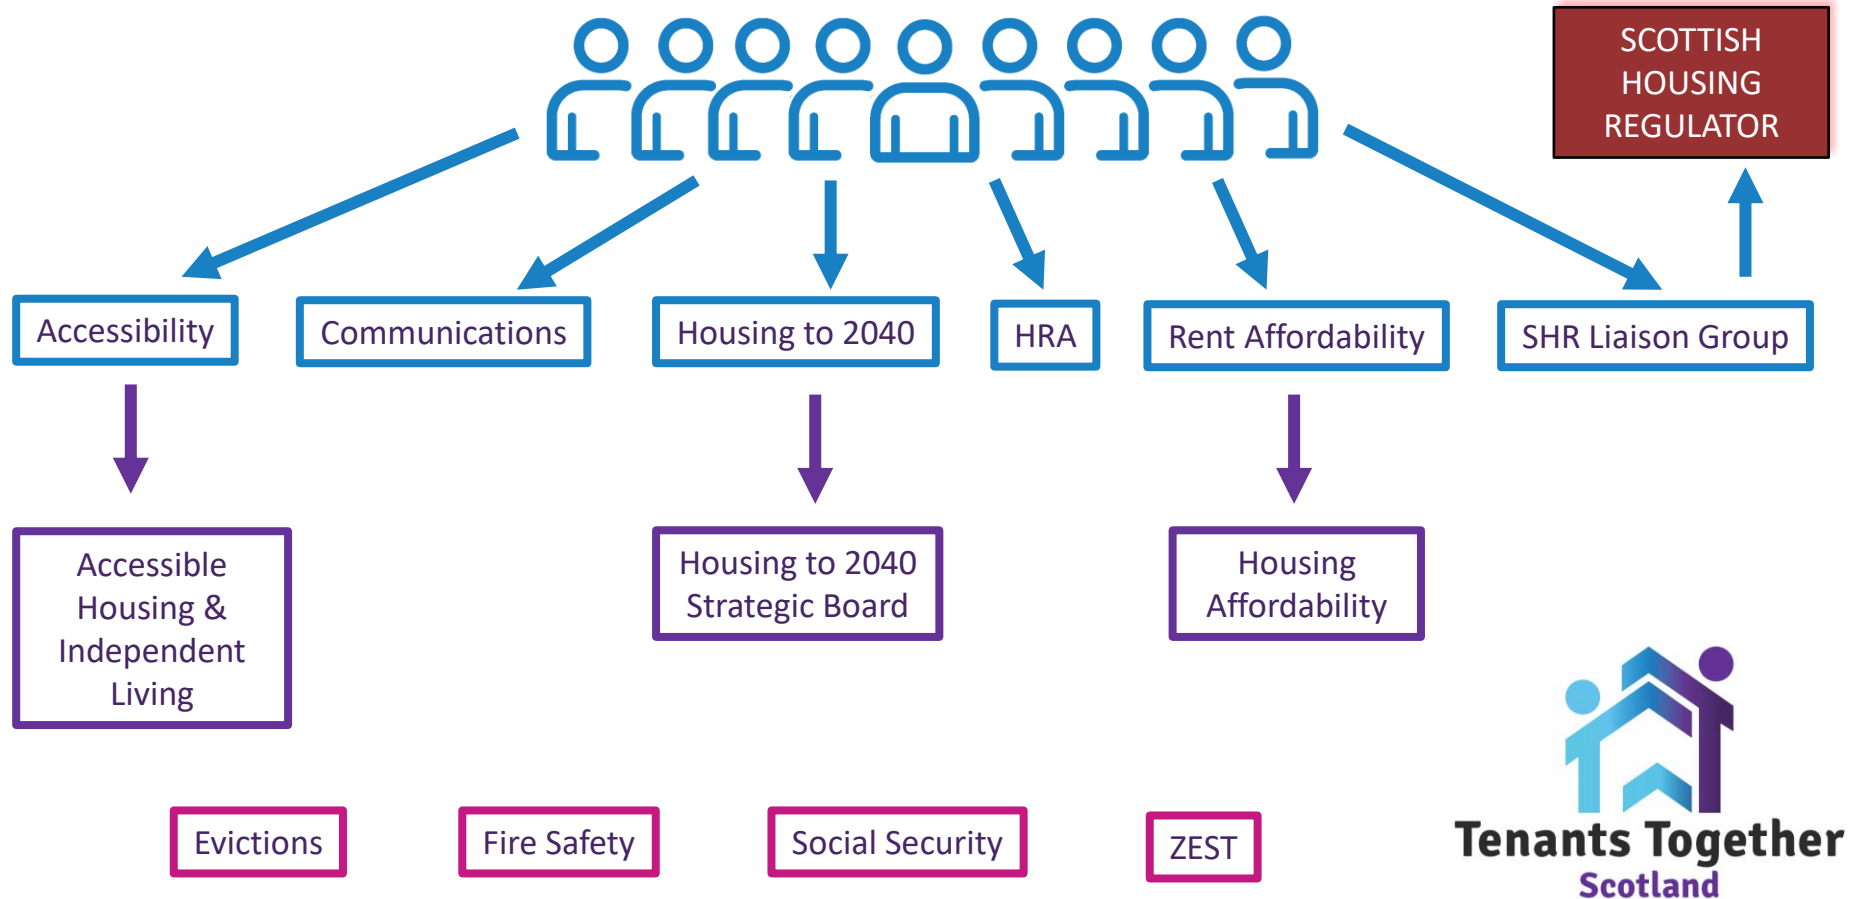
SCOTTISH HOUSING REGULATOR

Accessibility

Communications

Housing to 2040

HRA

Rent Affordability

SHR Liaison Group

Accessible Housing & Independent Living

Housing to 2040 Strategic Board

Housing Affordability

Evictions

Fire Safety

Social Security

ZEST

Tenants Together Scotland